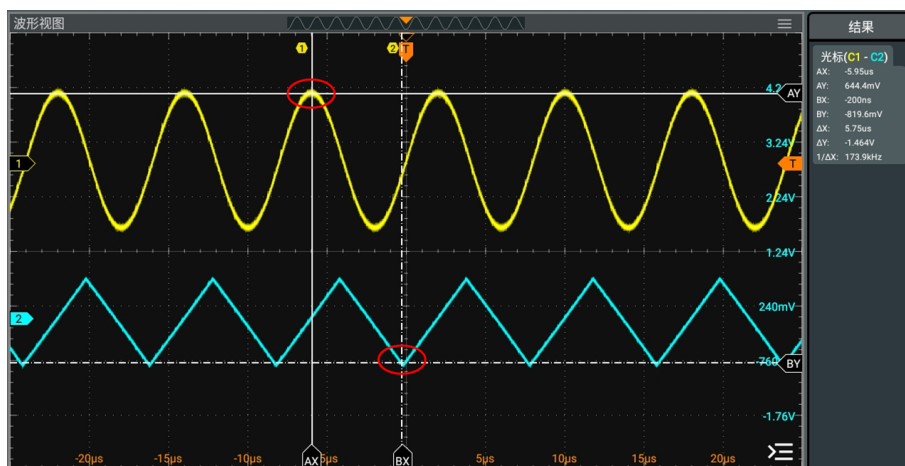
波形视图

1

2

T

4.2

AY

3.24V

T

2.24V

1.24V

240mV

-760

BY

-1.76V

1

2

-20μs

-15μs

-10μs

AX

5μs

BX

5μs

10μs

15μs

20μs

结果

光标(C1 - C2)

AX: -5.95us

AY: 644.4mV

BX: -200ns

BY: -819.6mV

ΔX: 5.75us

ΔY: -1.464V

1/ΔX: 173.9kHz